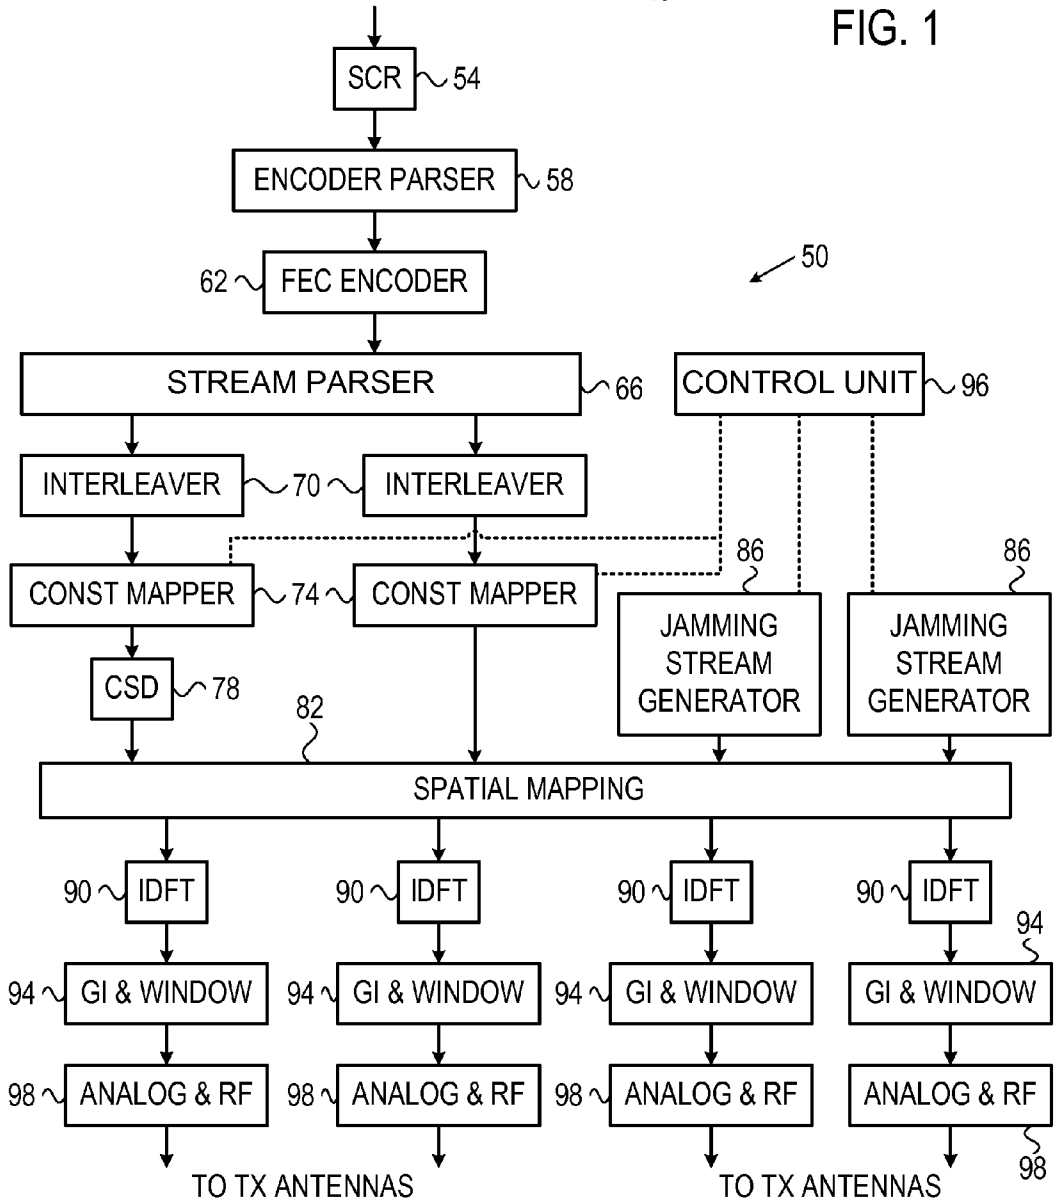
FIG. 1

SCR 54

ENCODER PARSER 58

62 FEC ENCODER

50

STREAM PARSER 66

CONTROL UNIT 96

INTERLEAVER 70 INTERLEAVER

86 86

CONST MAPPER 74 CONST MAPPER

JAMMING STREAM GENERATOR

JAMMING STREAM GENERATOR

CSD 78

82

SPATIAL MAPPING

90 IDFT 90 IDFT 90 IDFT 90 IDFT

94 GI & WINDOW 94 GI & WINDOW 94 GI & WINDOW 94 GI & WINDOW

98 ANALOG & RF 98 ANALOG & RF 98 ANALOG & RF ANALOG & RF 98

TO TX ANTENNAS TO TX ANTENNAS